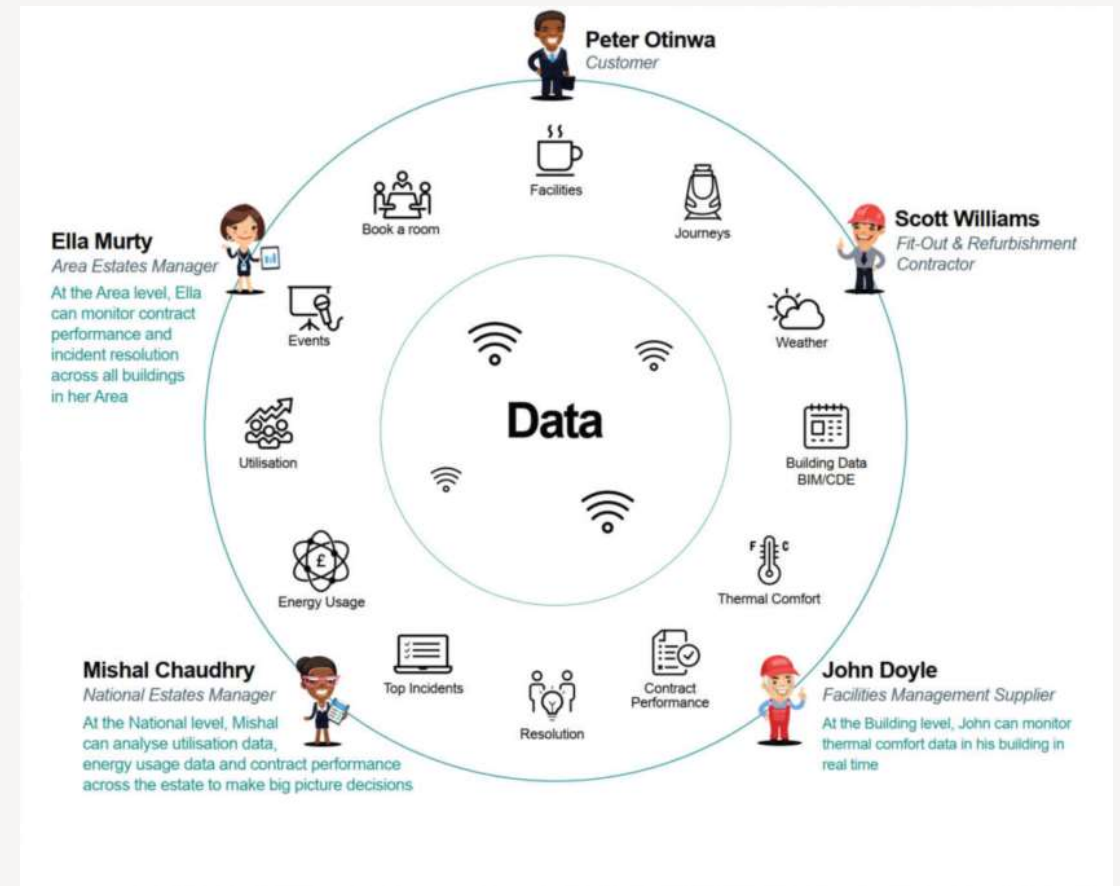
Peter Otinwa
Customer

Scott Williams
Fit-Out & Refurbishment Contractor

Ella Murty
Area Estates Manager
At the Area level, Ella can monitor contract performance and incident resolution across all buildings in her Area

Facilities

Book a room

Journeys

Weather

Events

Data

Utilisation

Building Data BIM/CDE

Thermal Comfort

Energy Usage

Top Incidents

Contract Performance

Resolution

Mishal Chaudhry
National Estates Manager
At the National level, Mishal can analyse utilisation data, energy usage data and contract performance across the estate to make big picture decisions

John Doyle
Facilities Management Supplier
At the Building level, John can monitor thermal comfort data in his building in real time